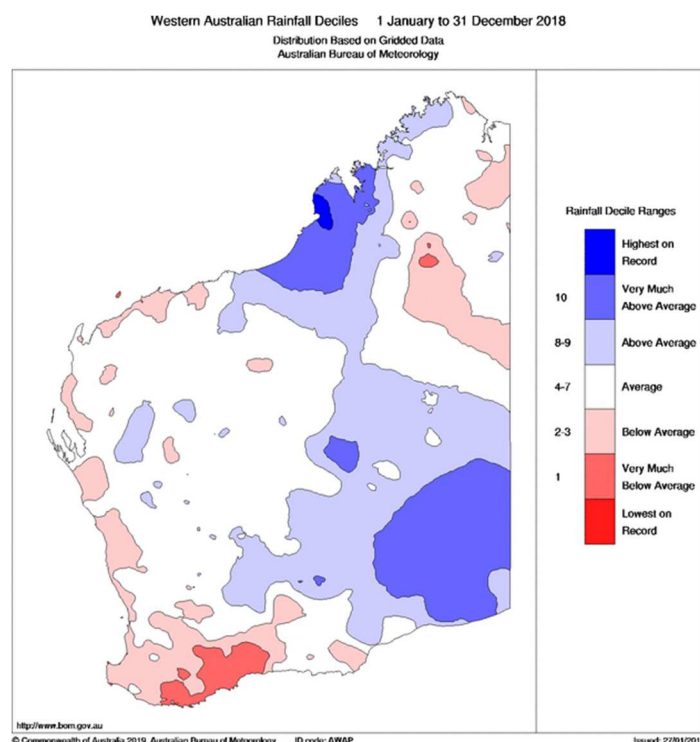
Western Australian Rainfall Deciles 1 January to 31 December 2018
Distribution Based on Gridded Data
Australian Bureau of Meteorology

Rainfall Decile Ranges

Highest on Record
10 Very Much Above Average
8-9 Above Average
4-7 Average
2-3 Below Average
1 Very Much Below Average
Lowest on Record

http://www.bom.gov.au
© Commonwealth of Australia 2019, Australian Bureau of Meteorology ID code: AWAP Issued: 27/01/201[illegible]